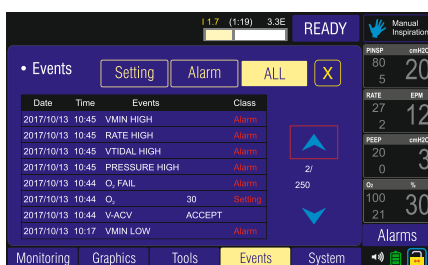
I 1.7 (1:19) 3.3E READY Manual Inspiration

• Events Setting Alarm ALL X

| Date | Time | Events | | Class |
|---|---|---|---|---|
| 2017/10/13 | 10:45 | VMIN HIGH | | Alarm |
| 2017/10/13 | 10:45 | RATE HIGH | | Alarm |
| 2017/10/13 | 10:45 | VTIDAL HIGH | | Alarm |
| 2017/10/13 | 10:45 | PRESSURE HIGH | | Alarm |
| 2017/10/13 | 10:44 | $O_2$ FAIL | | Alarm |
| 2017/10/13 | 10:44 | $O_2$ | 30 | Setting |
| 2017/10/13 | 10:44 | V-ACV | ACCEPT | |
| 2017/10/13 | 10:17 | VMIN LOW | | Alarm |

2/
250

PINSP cmH2O
80
5
20

RATE BPM
27
2
12

PEEP cmH2O
20
0
3

$O_2$ %
100
21
30

Alarms

Monitoring Graphics Tools Events System